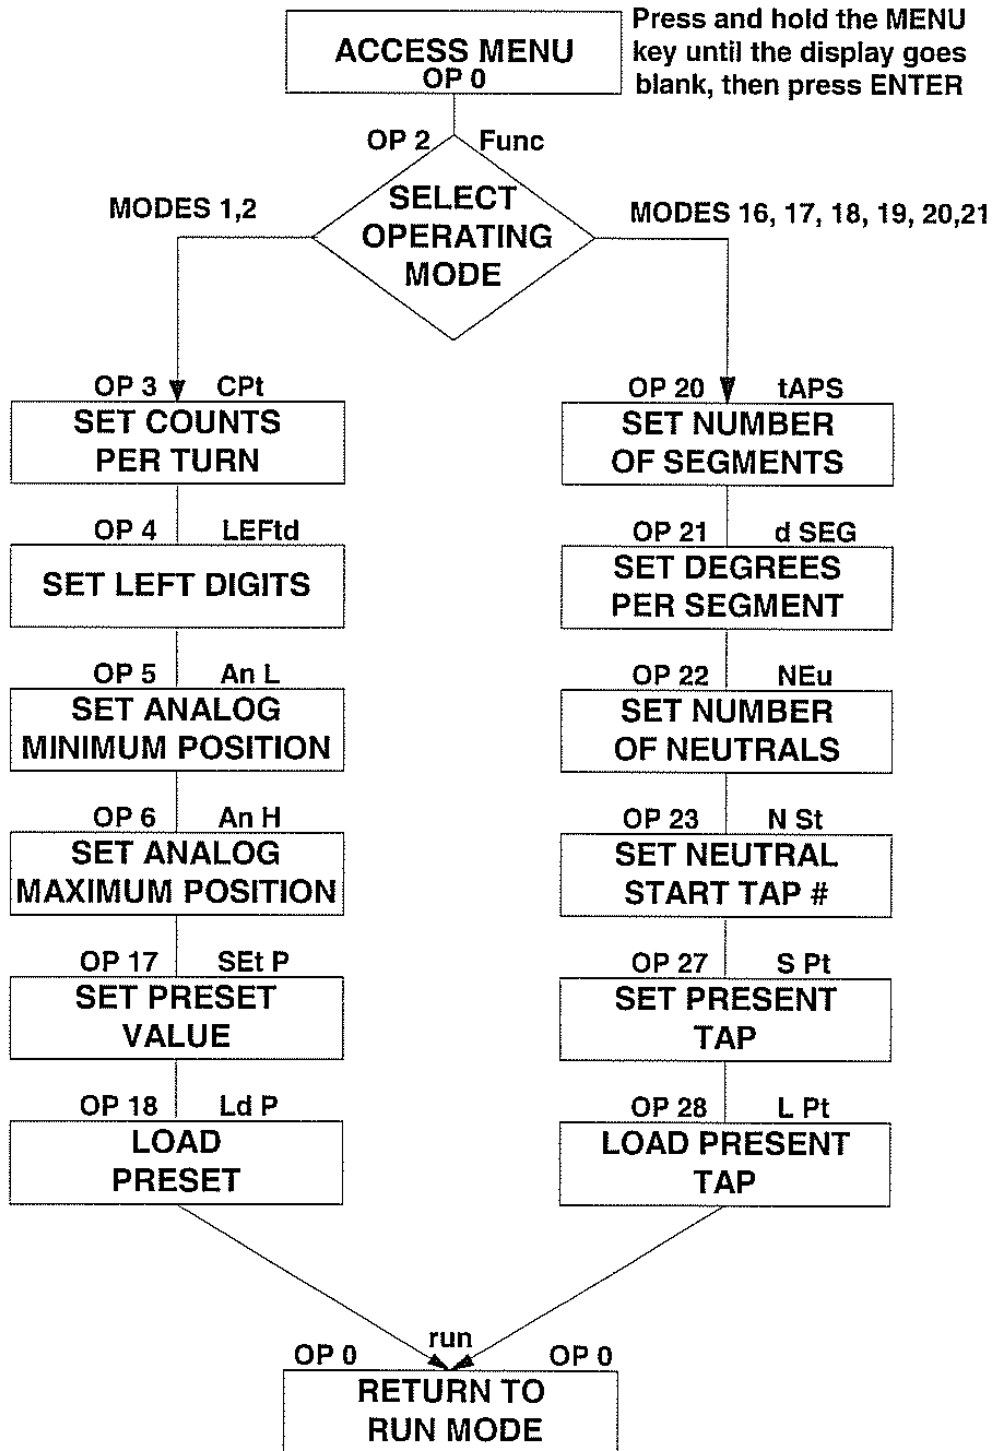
ACCESS MENU
OP 0

Press and hold the MENU key until the display goes blank, then press ENTER

OP 2 Func

SELECT OPERATING MODE

MODES 1,2

MODES 16, 17, 18, 19, 20,21

OP 3 CPt
SET COUNTS PER TURN

OP 4 LEFtd
SET LEFT DIGITS

OP 5 An L
SET ANALOG MINIMUM POSITION

OP 6 An H
SET ANALOG MAXIMUM POSITION

OP 17 SEt P
SET PRESET VALUE

OP 18 Ld P
LOAD PRESET

OP 20 tAPS
SET NUMBER OF SEGMENTS

OP 21 d SEG
SET DEGREES PER SEGMENT

OP 22 NEu
SET NUMBER OF NEUTRALS

OP 23 N St
SET NEUTRAL START TAP #

OP 27 S Pt
SET PRESENT TAP

OP 28 L Pt
LOAD PRESENT TAP

OP 0 run OP 0

RETURN TO RUN MODE